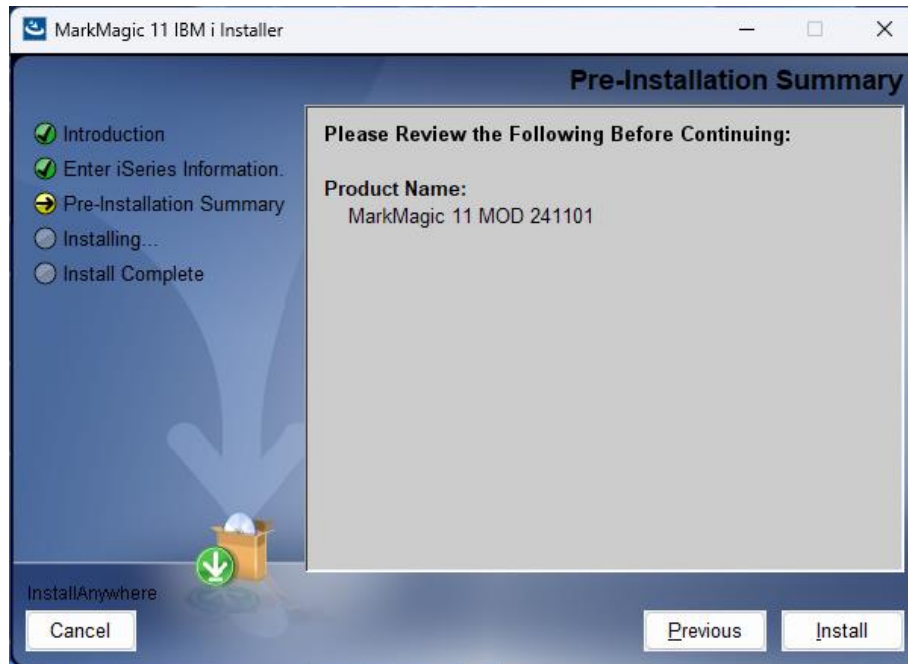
MarkMagic 11 IBM i Installer

Pre-Installation Summary

Introduction
Enter iSeries Information.
Pre-Installation Summary
Installing...
Install Complete

Please Review the Following Before Continuing:

Product Name:
MarkMagic 11 MOD 241101

InstallAnywhere

Cancel

Previous

Install